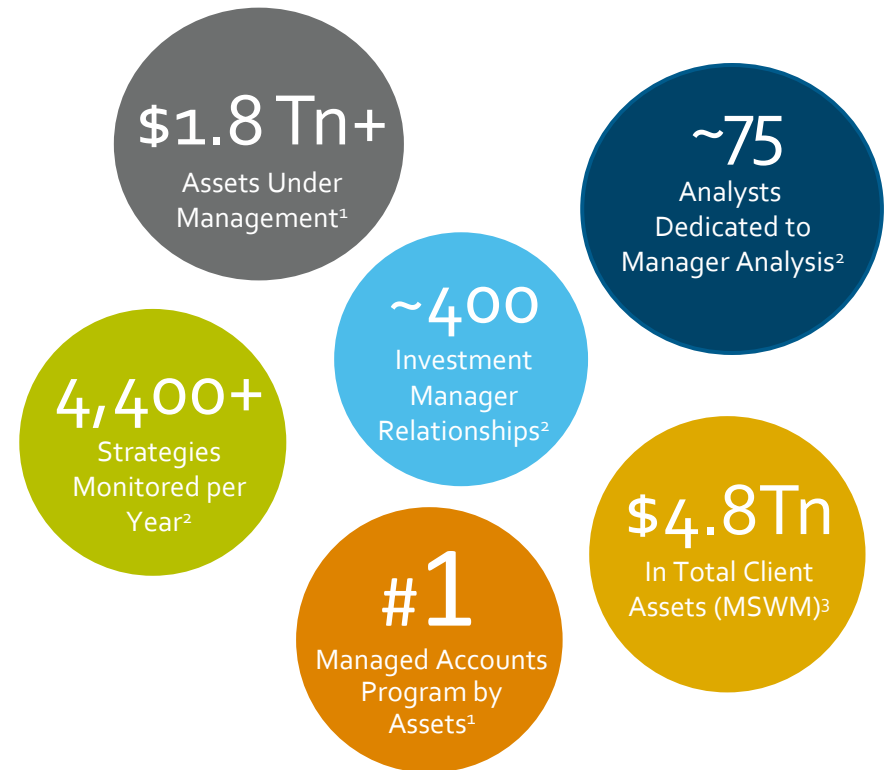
$1.8 Tn+
Assets Under Management$^1$

~75
Analysts Dedicated to Manager Analysis$^2$

~400
Investment Manager Relationships$^2$

4,400+
Strategies Monitored per Year$^2$

$4.8Tn
In Total Client Assets (MSWM)$^3$

#1
Managed Accounts Program by Assets$^1$